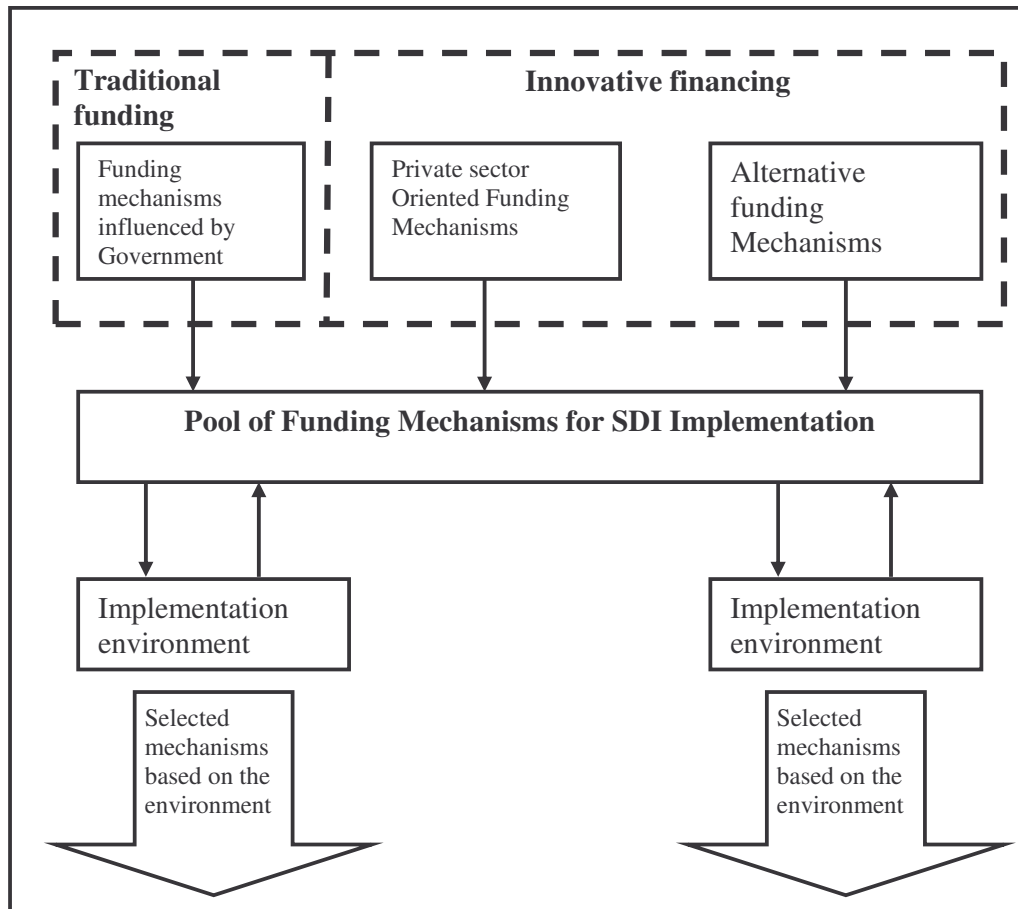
Traditional funding

Innovative financing

Funding mechanisms influenced by Government

Private sector Oriented Funding Mechanisms

Alternative funding Mechanisms

Pool of Funding Mechanisms for SDI Implementation

Implementation environment

Implementation environment

Selected mechanisms based on the environment

Selected mechanisms based on the environment